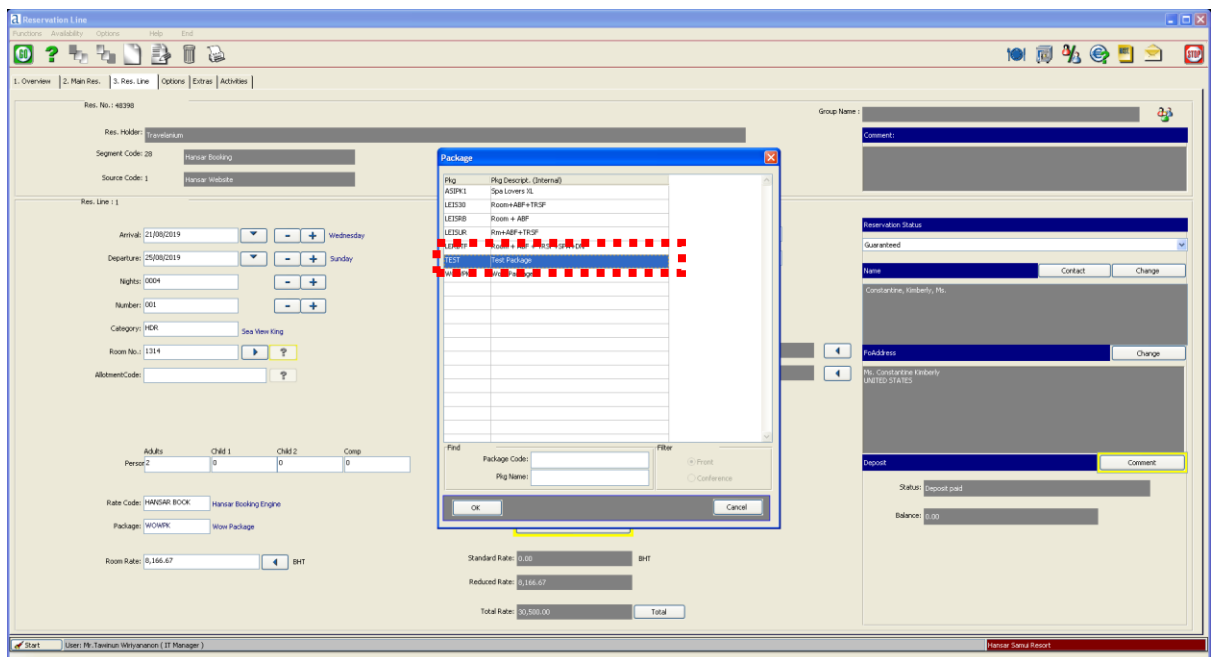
Reservation Line
Functions Availability Options Help End

1. Overview | 2. Main Res. | 3. Res. Line | Options | Extras | Activities

Res. No.: 48398
Group Name :
Res. Holder: Travelanium
Comment:
Segment Code: 28 Hansar Booking
Source Code: 1 Hansar Website
Res. Line : 1

Package
| Pkg | Pkg Descript. (Internal) |
|---|---|
| ASIPK1 | Spa Lovers XL |
| LEIS30 | Room+ABF+TRSF |
| LEISRB | Room + ABF |
| LEISUR | Rm+ABF+TRSF |
| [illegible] | Room + ABF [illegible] |
| TEST | Test Package |
| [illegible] | W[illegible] Package |

Find
Package Code:
Pkg Name:
Filter
Front
Conference
OK
Cancel

Arrival: 21/08/2019 Wednesday
Departure: 25/08/2019 Sunday
Nights: 0004
Number: 001
Category: HDR Sea View King
Room No.: 1314
AllotmentCode:

Reservation Status
Guaranteed
Name Contact Change
Constantine, Kimberly, Ms.
FoAddress Change
Ms. Constantine Kimberly
UNITED STATES

Adults Child 1 Child 2 Comp
Person 2 0 0 0

Deposit Comment
Status: Deposit paid
Balance: 0.00

Rate Code: HANSAR BOOK Hansar Booking Engine
Package: WOWPK Wow Package
Room Rate: 8,166.67 BHT
Standard Rate: 0.00 BHT
Reduced Rate: 8,166.67
Total Rate: 30,580.00 Total

Start User: Mr.Tawinun Wiriyananon ( IT Manager ) Hansar Samui Resort